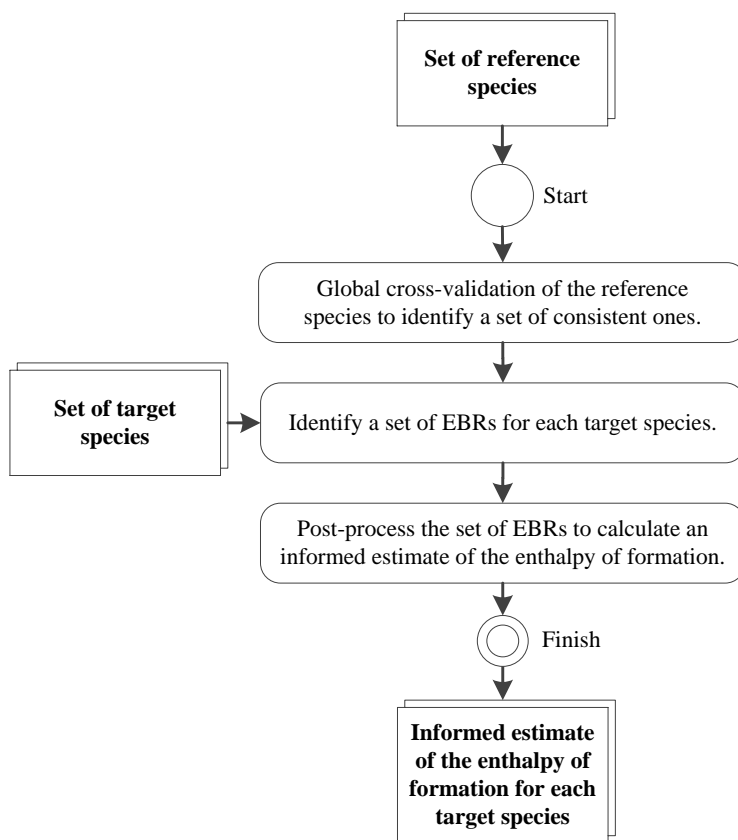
Set of reference species

Start

Global cross-validation of the reference species to identify a set of consistent ones.

Set of target species

Identify a set of EBRs for each target species.

Post-process the set of EBRs to calculate an informed estimate of the enthalpy of formation.

Finish

Informed estimate of the enthalpy of formation for each target species